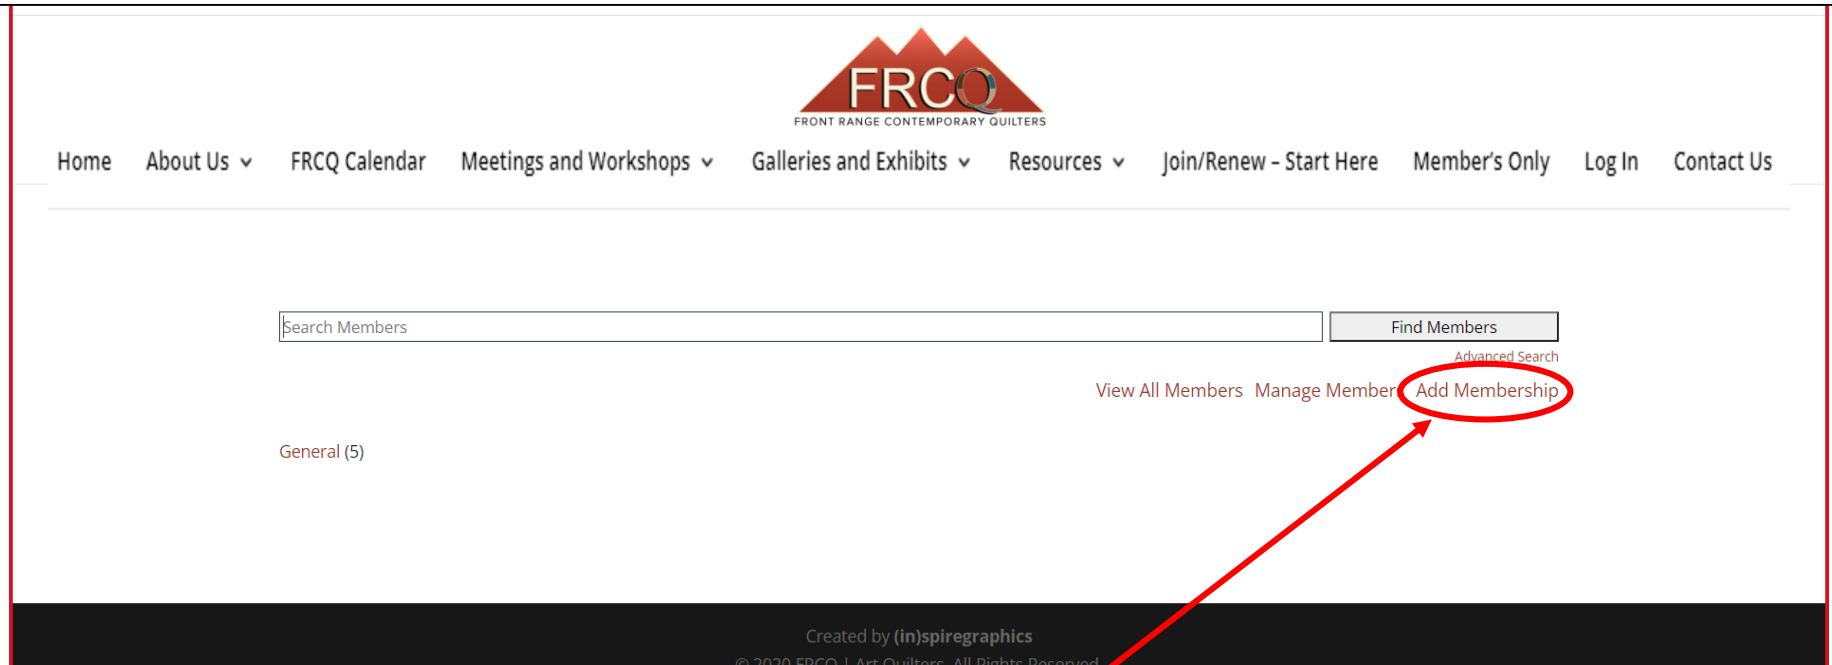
FRCQ
FRONT RANGE CONTEMPORARY QUILTERS

Home About Us FRCQ Calendar Meetings and Workshops Galleries and Exhibits Resources Join/Renew - Start Here Member's Only Log In Contact Us

Search Members
Find Members
Advanced Search

View All Members Manage Member Add Membership

General (5)

Created by (in)spiregraphics
© 2020 FRCQ | Art Quilters. All Rights Reserved